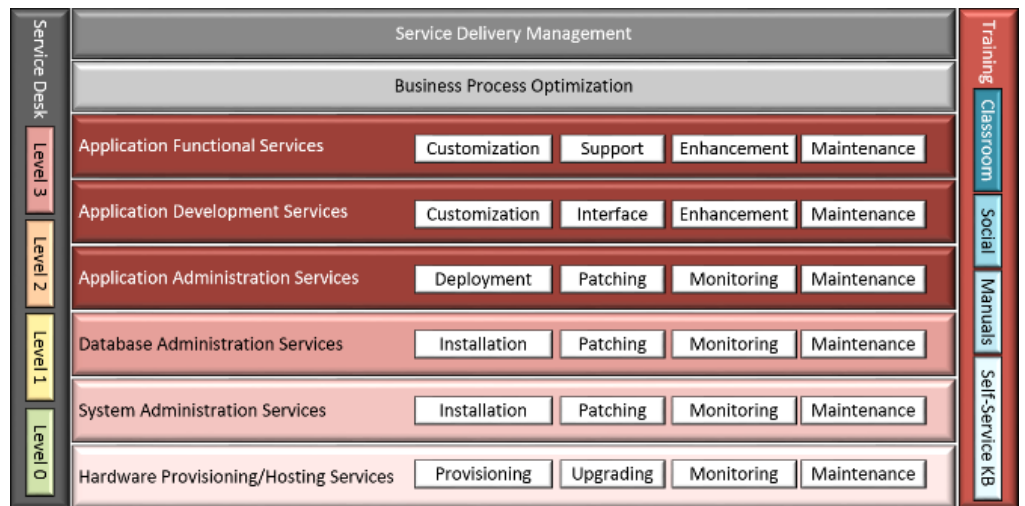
Service Desk

Level 3

Level 2

Level 1

Level 0

Service Delivery Management

Business Process Optimization

Application Functional Services | Customization | Support | Enhancement | Maintenance

Application Development Services | Customization | Interface | Enhancement | Maintenance

Application Administration Services | Deployment | Patching | Monitoring | Maintenance

Database Administration Services | Installation | Patching | Monitoring | Maintenance

System Administration Services | Installation | Patching | Monitoring | Maintenance

Hardware Provisioning/Hosting Services | Provisioning | Upgrading | Monitoring | Maintenance

Training

Classroom

Social

Manuals

Self-Service KB